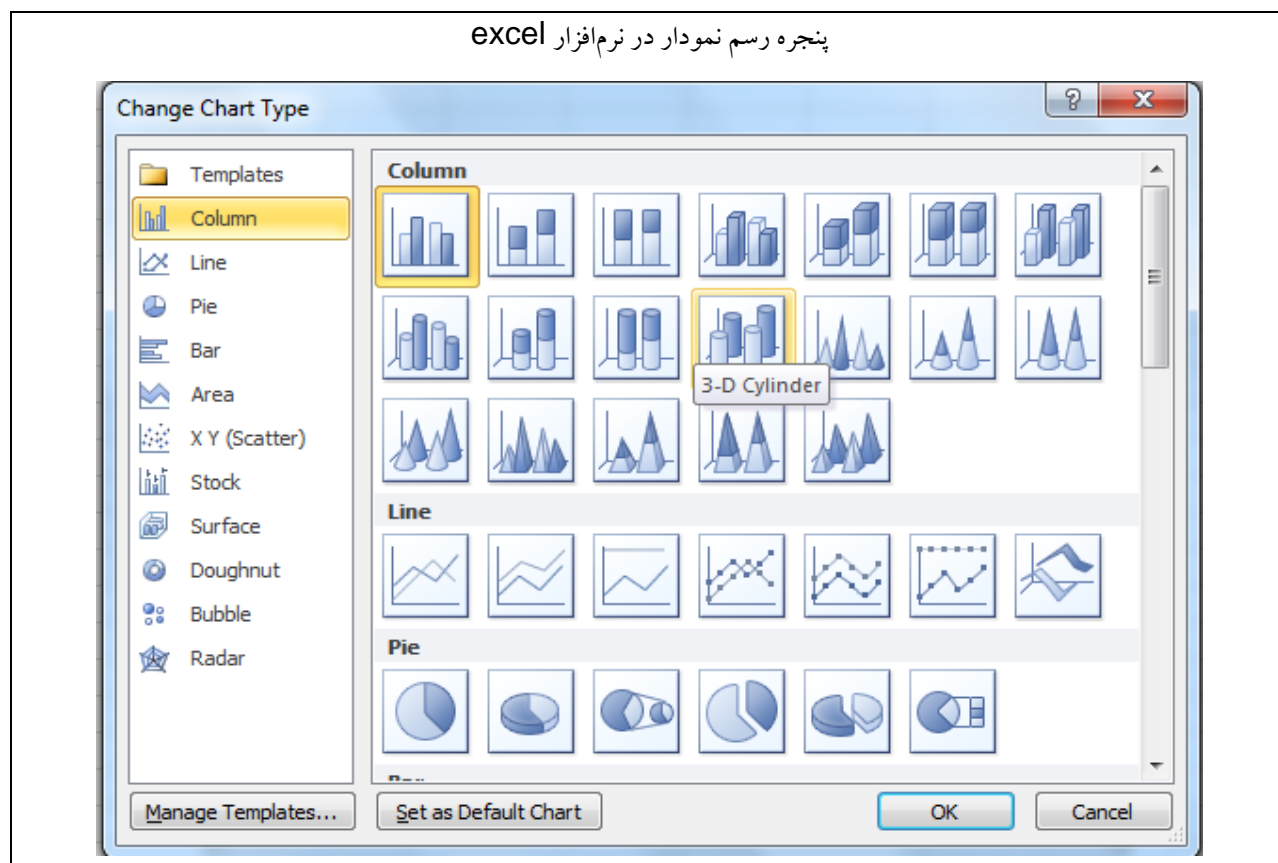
پنجره رسم نمودار در نرم‌افزار excel

Change Chart Type

?

X

Templates
Column
Line
Pie
Bar
Area
X Y (Scatter)
Stock
Surface
Doughnut
Bubble
Radar

Column

3-D Cylinder

Line

Pie

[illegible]

Manage Templates...

Set as Default Chart

OK

Cancel